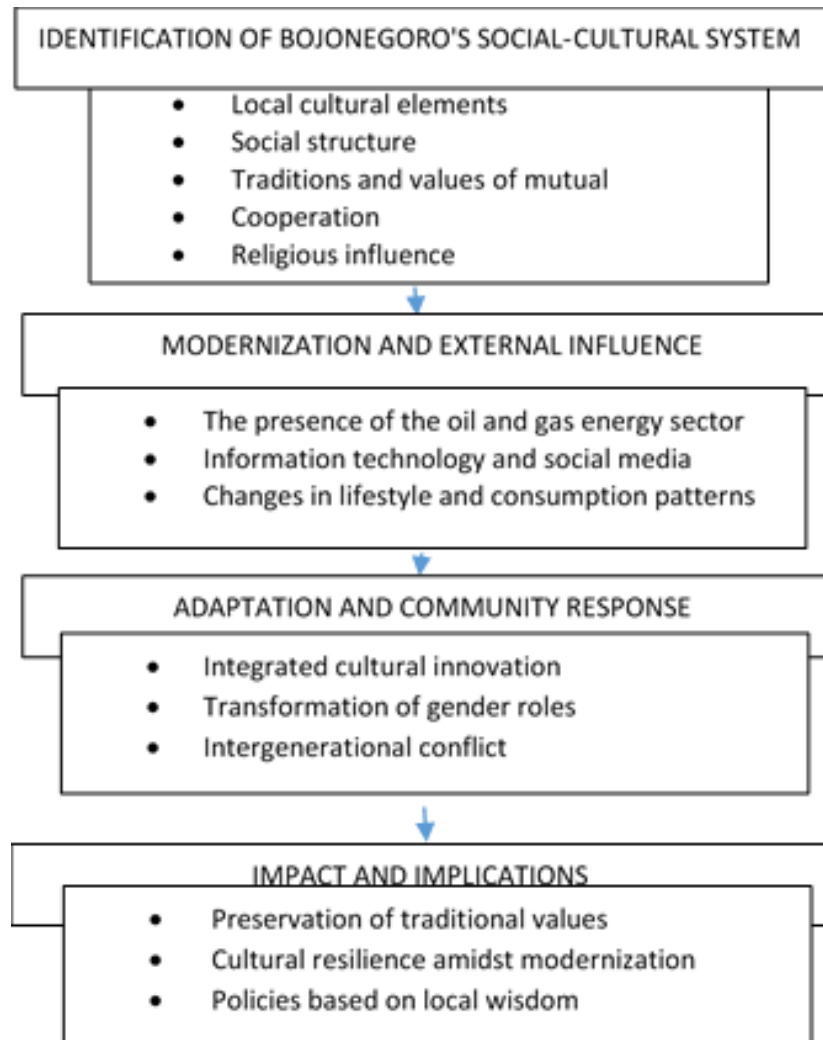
IDENTIFICATION OF BOJONEGORO'S SOCIAL-CULTURAL SYSTEM

- Local cultural elements
- Social structure
- Traditions and values of mutual
- Cooperation
- Religious influence

MODERNIZATION AND EXTERNAL INFLUENCE

- The presence of the oil and gas energy sector
- Information technology and social media
- Changes in lifestyle and consumption patterns

ADAPTATION AND COMMUNITY RESPONSE

- Integrated cultural innovation
- Transformation of gender roles
- Intergenerational conflict

IMPACT AND IMPLICATIONS

- Preservation of traditional values
- Cultural resilience amidst modernization
- Policies based on local wisdom